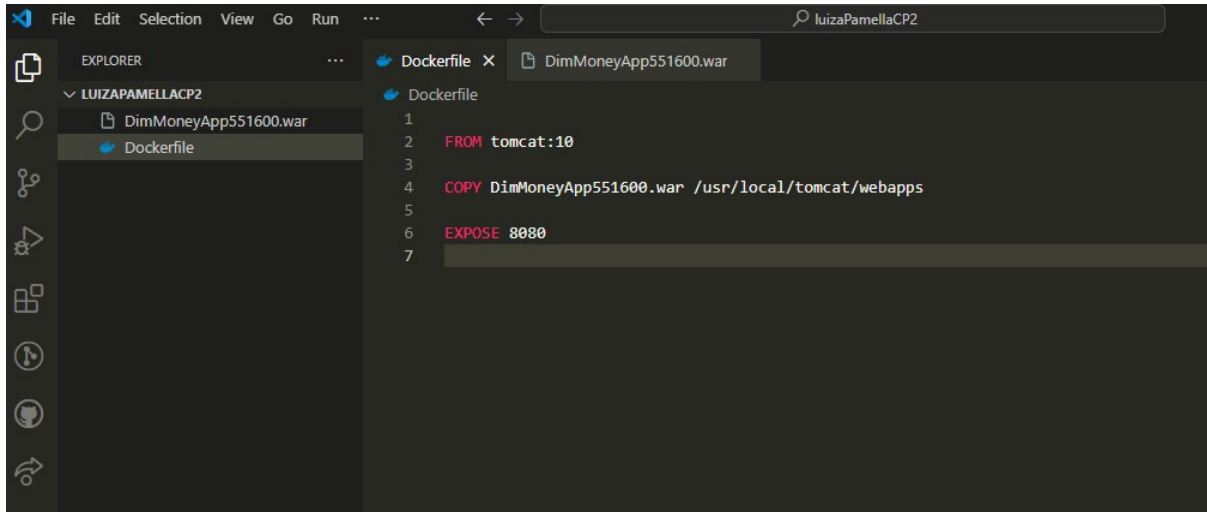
File Edit Selection View Go Run ···

luizaPamellaCP2

EXPLORER ···

LUIZAPAMELLACP2

DimMoneyApp551600.war

Dockerfile

Dockerfile ×

DimMoneyApp551600.war

Dockerfile

1
2 FROM tomcat:10
3
4 COPY DimMoneyApp551600.war /usr/local/tomcat/webapps
5
6 EXPOSE 8080
7